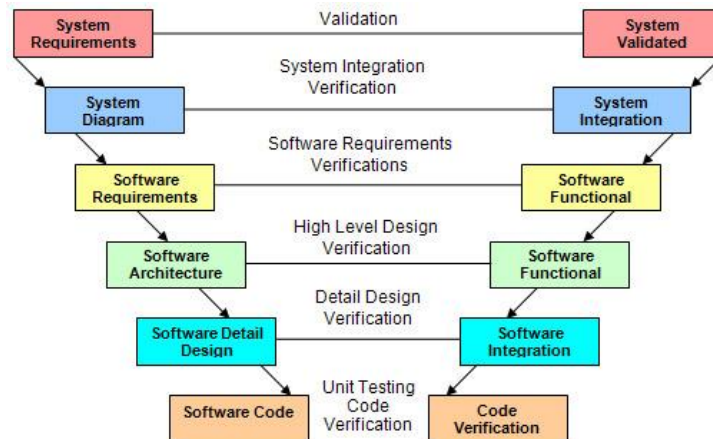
System Requirements

Validation

System Validated

System Diagram

System Integration Verification

System Integration

Software Requirements

Software Requirements Verifications

Software Functional

Software Architecture

High Level Design Verification

Software Functional

Software Detail Design

Detail Design Verification

Software Integration

Software Code

Unit Testing Code Verification

Code Verification